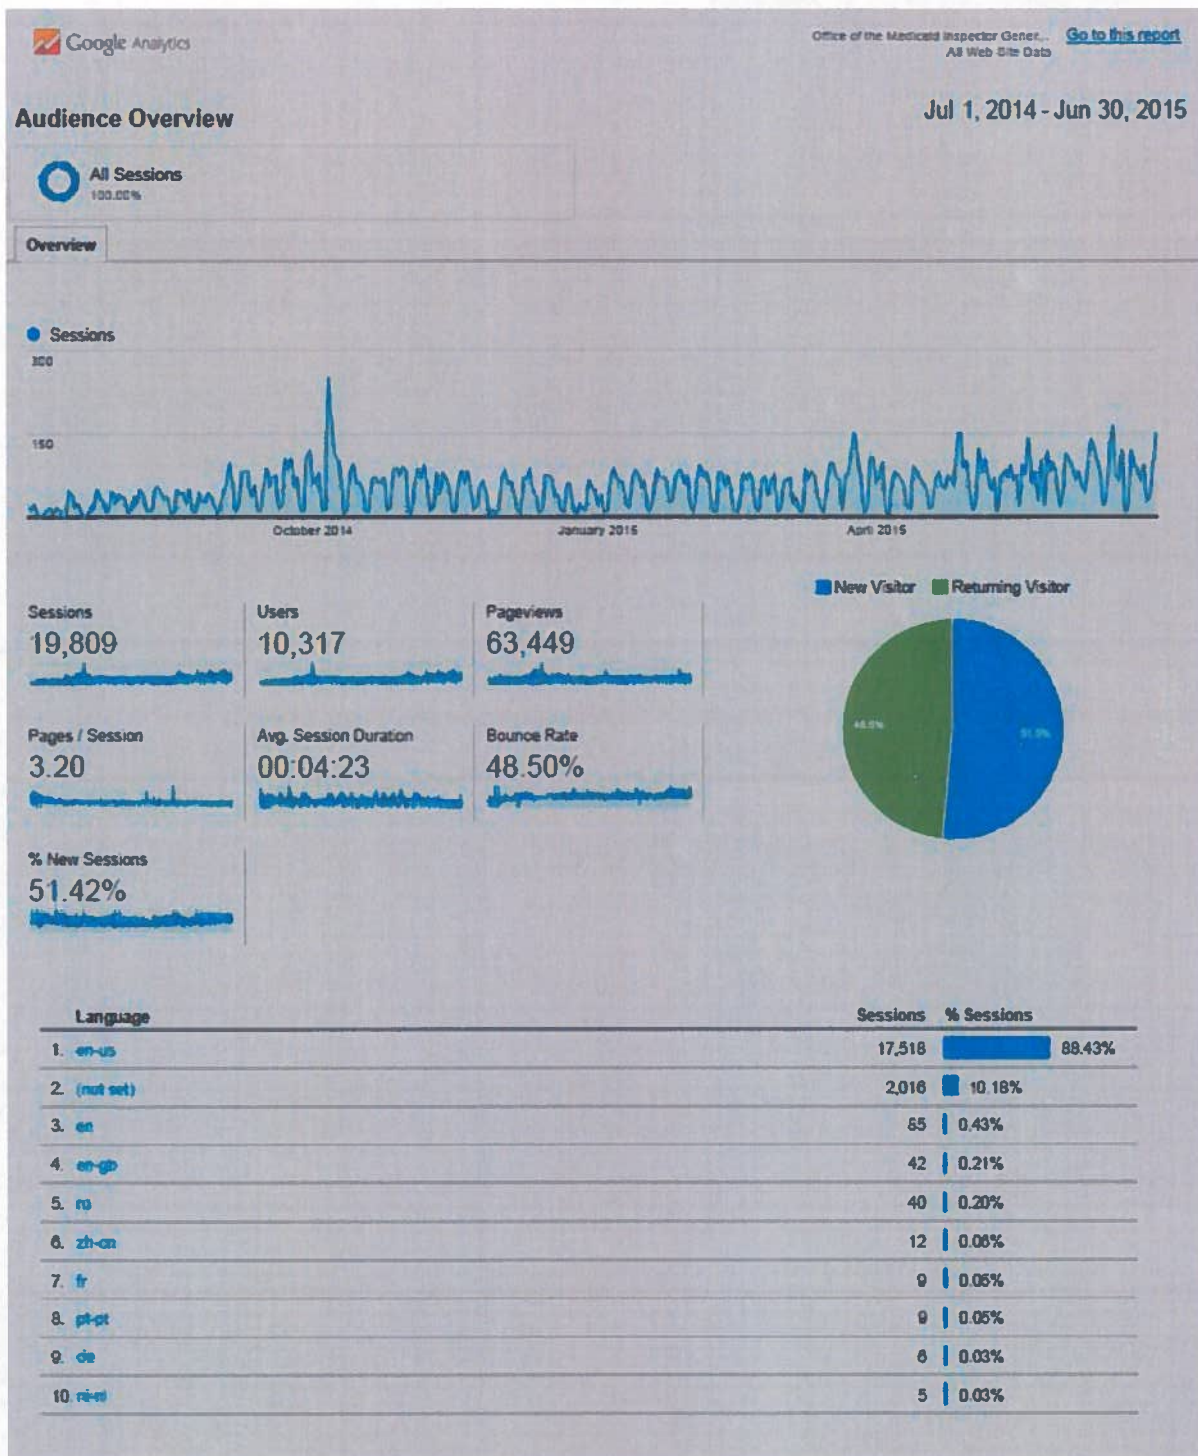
Google Analytics

Office of the Medicaid Inspector Gener... All Web Site Data

Go to this report

Audience Overview

Jul 1, 2014 - Jun 30, 2015

All Sessions
100.00%

Overview

Sessions

300

150

October 2014

January 2015

April 2015

Sessions
19,809

Users
10,317

Pageviews
63,449

Pages / Session
3.20

Avg. Session Duration
00:04:23

Bounce Rate
48.50%

% New Sessions
51.42%

New Visitor
Returning Visitor

48.6%

51.5%

| Language | Sessions | % Sessions |
|---|---|---|
| 1. en-us | 17,518 | 88.43% |
| 2. (not set) | 2,016 | 10.18% |
| 3. en | 85 | 0.43% |
| 4. en-gb | 42 | 0.21% |
| 5. ro | 40 | 0.20% |
| 6. zh-cn | 12 | 0.06% |
| 7. fr | 9 | 0.05% |
| 8. pt-pt | 9 | 0.05% |
| 9. de | 6 | 0.03% |
| 10. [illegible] | 5 | 0.03% |